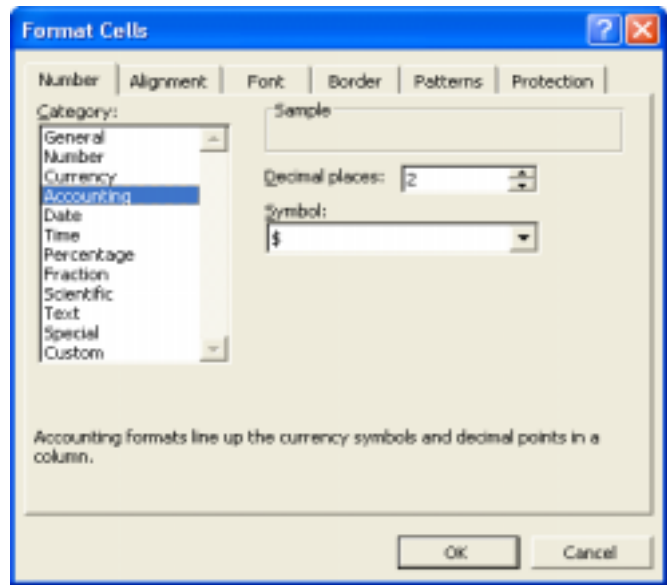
Format Cells

Number | Alignment | Font | Border | Patterns | Protection

Category:
General
Number
Currency
Accounting
Date
Time
Percentage
Fraction
Scientific
Text
Special
Custom

Sample

Decimal places: 2

Symbol:
$

Accounting formats line up the currency symbols and decimal points in a column.

OK
Cancel